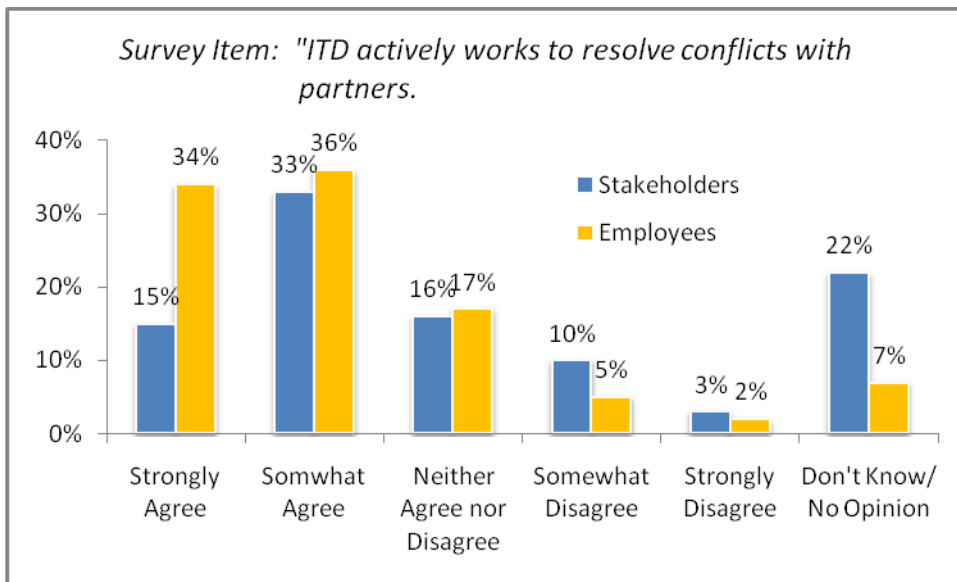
Survey Item: "ITD actively works to resolve conflicts with partners.

40%
30%
20%
10%
0%

Stakeholders
Employees

| | Stakeholders | Employees |
|---|---|---|
| Strongly Agree | 15% | 34% |
| Somwhat Agree | 33% | 36% |
| Neither Agree nor Disagree | 16% | 17% |
| Somewhat Disagree | 10% | 5% |
| Strongly Disagree | 3% | 2% |
| Don't Know/ No Opinion | 22% | 7% |